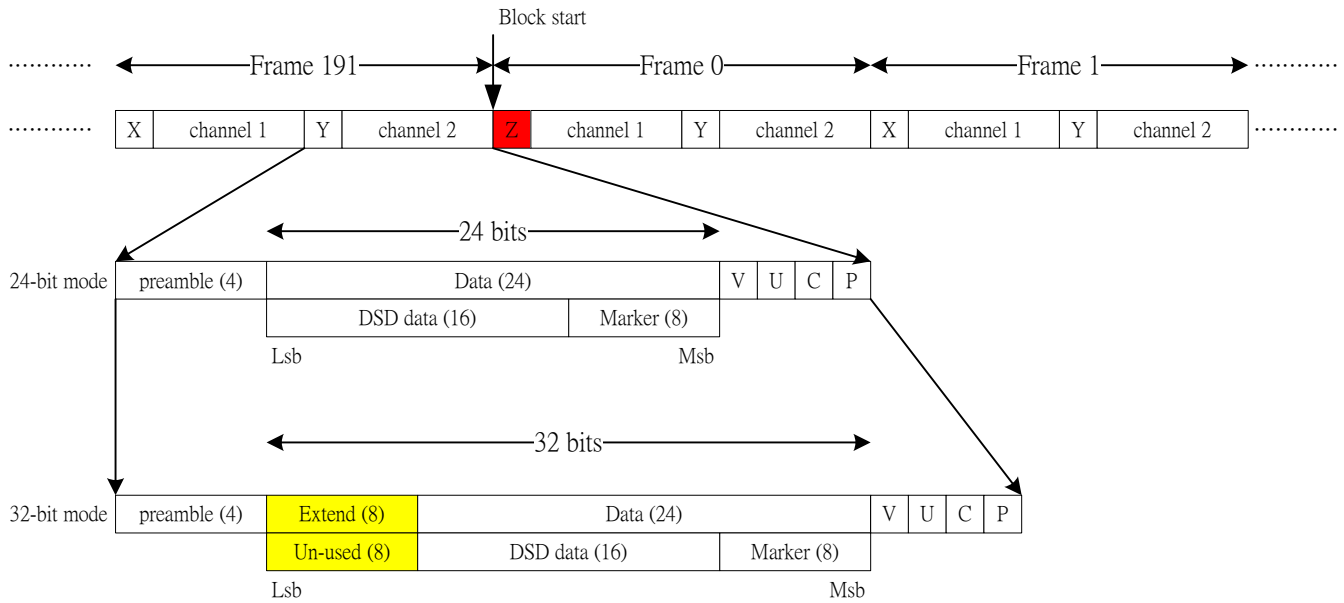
Block start

………… Frame 191 Frame 0 Frame 1 …………

| ………… | X | channel 1 | Y | channel 2 | Z | channel 1 | Y | channel 2 | X | channel 1 | Y | channel 2 | ………… |
|---|---|---|---|---|---|---|---|---|---|---|---|---|---|

24 bits

24-bit mode

| preamble (4) | Data (24) | | V | U | C | P |
|---|---|---|---|---|---|---|
| | DSD data (16) | Marker (8) | | | | |

Lsb Msb

32 bits

32-bit mode

| preamble (4) | Extend (8) | Data (24) | | V | U | C | P |
|---|---|---|---|---|---|---|---|
| | Un-used (8) | DSD data (16) | Marker (8) | | | | |

Lsb Msb